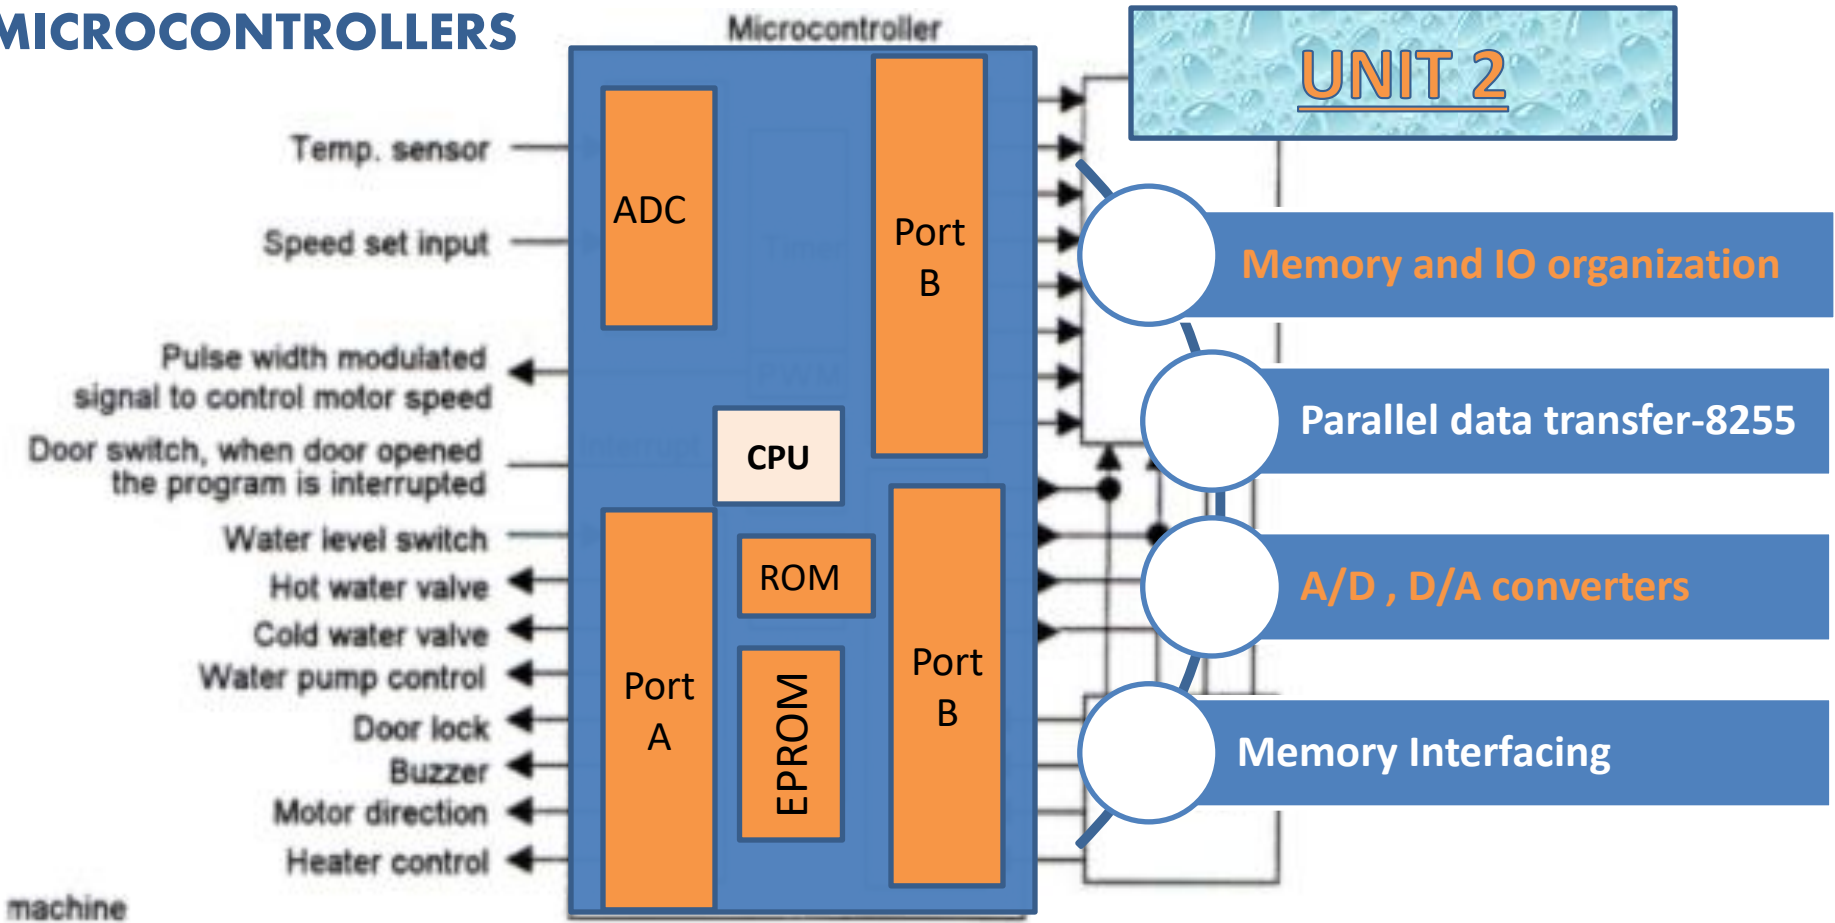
MICROCONTROLLERS

Microcontroller

UNIT 2

Temp. sensor

Speed set input

Pulse width modulated signal to control motor speed

Door switch, when door opened the program is interrupted

Water level switch

Hot water valve

Cold water valve

Water pump control

Door lock

Buzzer

Motor direction

Heater control

machine

ADC

Port B

CPU

ROM

Port A

EPROM

Port B

Memory and IO organization

Parallel data transfer-8255

A/D , D/A converters

Memory Interfacing